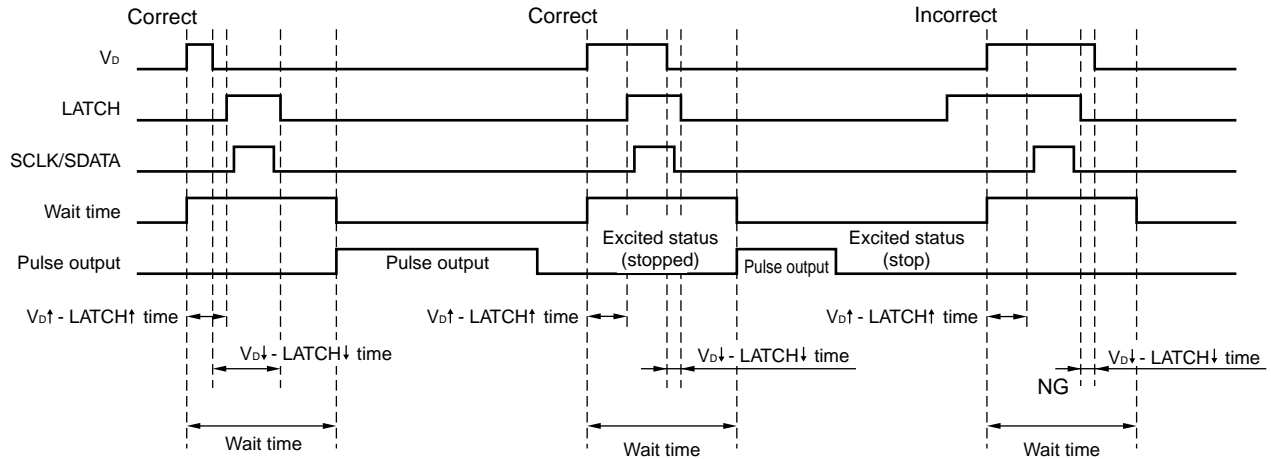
Correct
Correct
Incorrect

$V_D$

LATCH

SCLK/SDATA

Wait time

Pulse output

Pulse output

Excited status (stopped)

Pulse output

Excited status (stop)

$V_D$↑ - LATCH↑ time

$V_D$↓ - LATCH↓ time

$V_D$↑ - LATCH↑ time

$V_D$↓ - LATCH↓ time

$V_D$↑ - LATCH↑ time

$V_D$↓ - LATCH↓ time

NG

Wait time

Wait time

Wait time